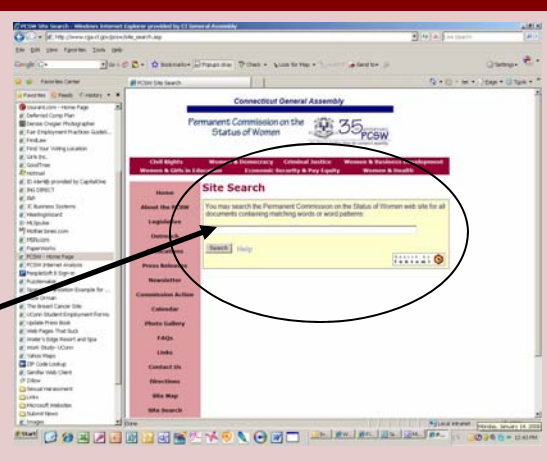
PCSW Site Search - Windows Internet Explorer provided by CT General Assembly

File Edit View Favorites Tools Help

Favorites Center

PCSW Site Search

Connecticut General Assembly

Permanent Commission on the Status of Women

35 PCSW

Civil Rights | Women & Democracy | Criminal Justice | Women & Business Employment
Women & Girls in Education | Economic Security & Pay Equity | Women & Health

Home
About the PCSW
Legislation
Outreach
Press Releases
Newsletter
Commission Action
Calendar
Photo Gallery
FAQs
Links
Contact Us
Directions
Site Map
Site Search

Site Search

You may search the Permanent Commission on the Status of Women web site for all documents containing matching words or word patterns.

Search Help

Done

Local intranet

Start

Monday, January 14, 2008